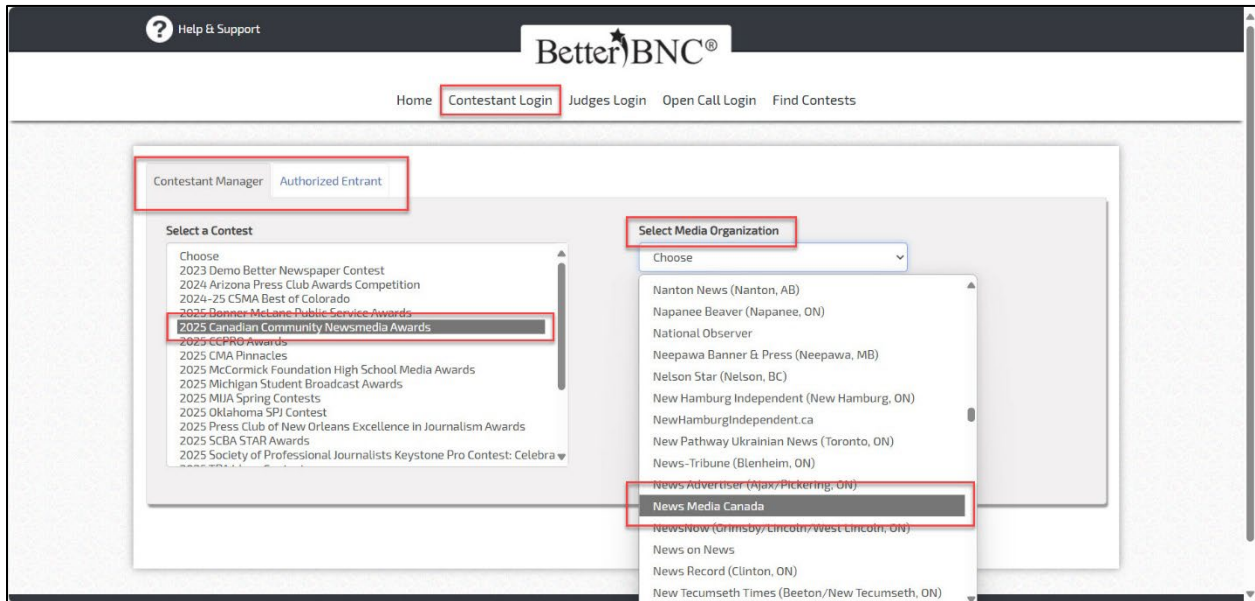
Help & Support

BetterBNC®

Home Contestant Login Judges Login Open Call Login Find Contests

Contestant Manager Authorized Entrant

Select a Contest

Choose
2023 Demo Better Newspaper Contest
2024 Arizona Press Club Awards Competition
2024-25 CSMA Best of Colorado
2025 Bonner McLane Public Service Awards
2025 Canadian Community Newsmedia Awards
2025 CCPRO Awards
2025 CMA Pinnacles
2025 McCormick Foundation High School Media Awards
2025 Michigan Student Broadcast Awards
2025 MIJA Spring Contests
2025 Oklahoma SPJ Contest
2025 Press Club of New Orleans Excellence in Journalism Awards
2025 SCBA STAR Awards
2025 Society of Professional Journalists Keystone Pro Contest: Celebra

Select Media Organization

Choose

Nanton News (Nanton, AB)
Napanee Beaver (Napanee, ON)
National Observer
Neepawa Banner & Press (Neepawa, MB)
Nelson Star (Nelson, BC)
New Hamburg Independent (New Hamburg, ON)
NewHamburgIndependent.ca
New Pathway Ukrainian News (Toronto, ON)
News-Tribune (Blenheim, ON)
News Advertiser (Ajax/Pickering, ON)
News Media Canada
NewsNow (Grimsby/Lincoln/West Lincoln, ON)
News on News
News Record (Clinton, ON)
New Tecumseth Times (Beeton/New Tecumseth, ON)